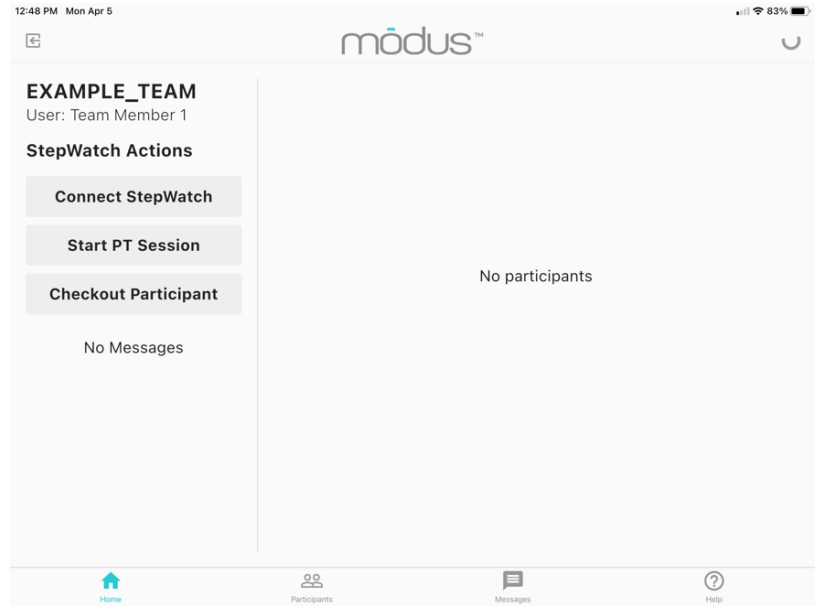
12:48 PM Mon Apr 5

83%

mōdus™

EXAMPLE_TEAM
User: Team Member 1

StepWatch Actions

Connect StepWatch

Start PT Session

Checkout Participant

No Messages

No participants

Home

Participants

Messages

Help